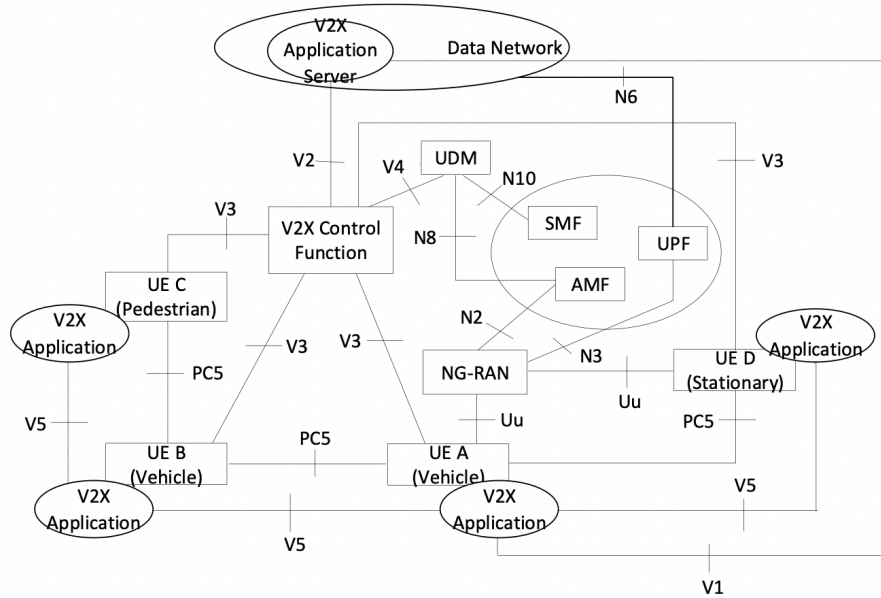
V2X Application Server

Data Network

N6

V2

V4

UDM

N10

V3

V3

V2X Control Function

SMF

N8

UPF

AMF

UE C (Pedestrian)

V2X Application

N2

V2X Application

V3

V3

N3

NG-RAN

UE D (Stationary)

PC5

Uu

Uu

V5

PC5

PC5

UE B (Vehicle)

UE A (Vehicle)

V5

V2X Application

V2X Application

V5

V1